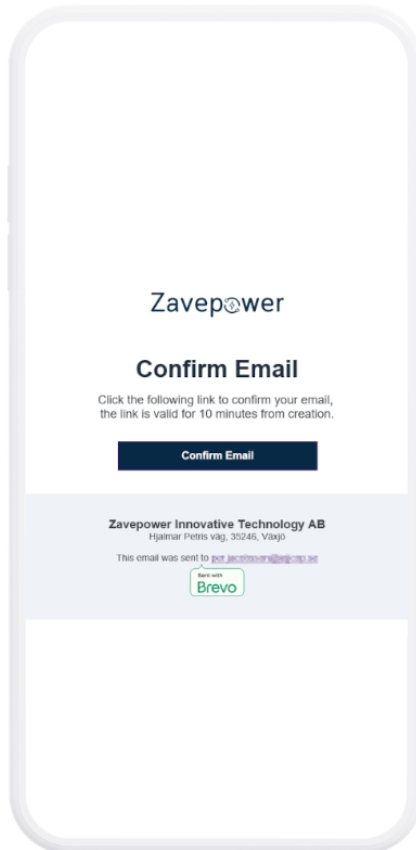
Zavepower

Confirm Email

Click the following link to confirm your email, the link is valid for 10 minutes from creation.

Confirm Email

Zavepower Innovative Technology AB
Hjalmar Petris väg, 35246, Växjö

This email was sent to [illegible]

Sent with
Brevo